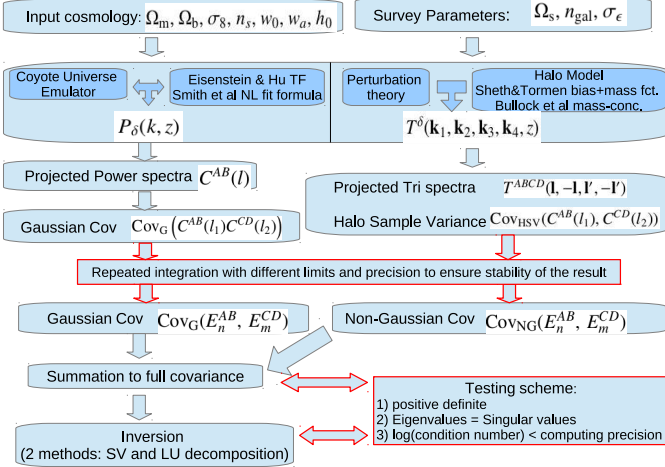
Input cosmology: $\Omega_{\rm m}, \Omega_{\rm b}, \sigma_8, n_s, w_0, w_a, h_0$

Survey Parameters: $\Omega_{\rm s}, n_{\rm gal}, \sigma_\epsilon$

Coyote Universe Emulator

Eisenstein & Hu TF Smith et al NL fit formula

$P_\delta(k, z)$

Perturbation theory

Halo Model Sheth&Tormen bias+mass fct. Bullock et al mass-conc.

$T^\delta(\mathbf{k}_1, \mathbf{k}_2, \mathbf{k}_3, \mathbf{k}_4, z)$

Projected Power spectra $C^{AB}(l)$

Projected Tri spectra $T^{ABCD}(\mathbf{l}, -\mathbf{l}, \mathbf{l}', -\mathbf{l}')$

Gaussian Cov $\mathrm{Cov_G}\left(C^{AB}(l_1)C^{CD}(l_2)\right)$

Halo Sample Variance $\mathrm{Cov_{HSV}}(C^{AB}(l_1), C^{CD}(l_2))$

Repeated integration with different limits and precision to ensure stability of the result

Gaussian Cov $\mathrm{Cov_G}(E_n^{AB}, E_m^{CD})$

Non-Gaussian Cov $\mathrm{Cov_{NG}}(E_n^{AB}, E_m^{CD})$

Summation to full covariance

Testing scheme:
1) positive definite
2) Eigenvalues = Singular values
3) log(condition number) < computing precision

Inversion
(2 methods: SV and LU decomposition)